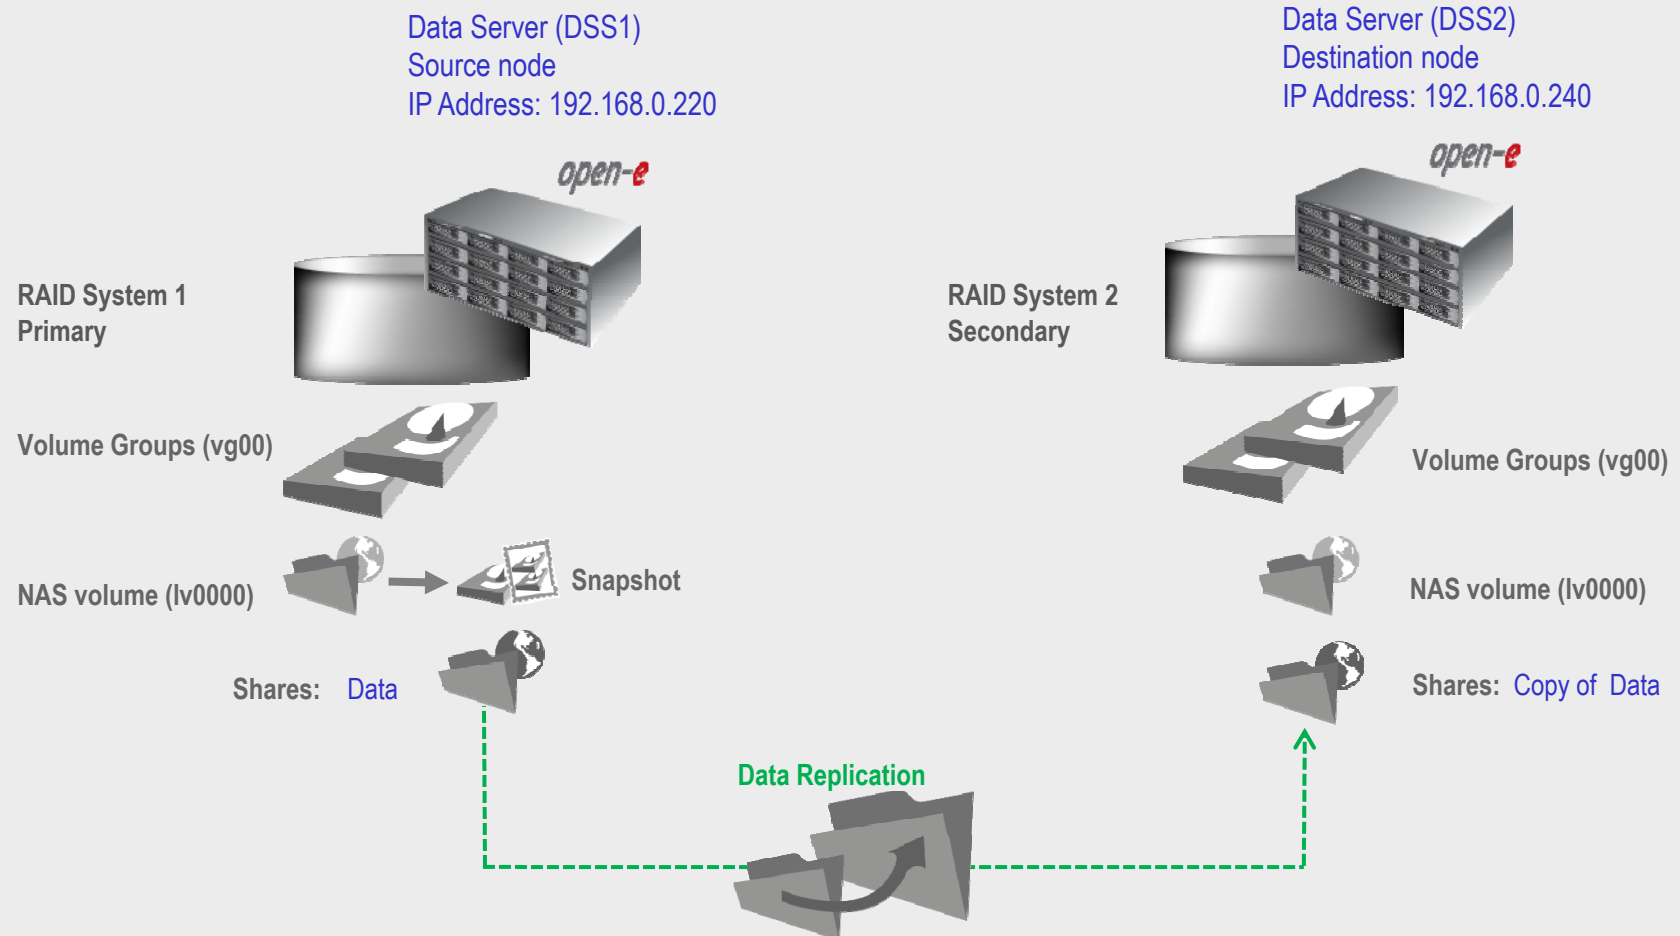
Data Server (DSS1)
Source node
IP Address: 192.168.0.220

Data Server (DSS2)
Destination node
IP Address: 192.168.0.240

open-e

open-e

RAID System 1
Primary

RAID System 2
Secondary

Volume Groups (vg00)

Volume Groups (vg00)

NAS volume (lv0000)

Snapshot

NAS volume (lv0000)

Shares: Data

Shares: Copy of Data

Data Replication